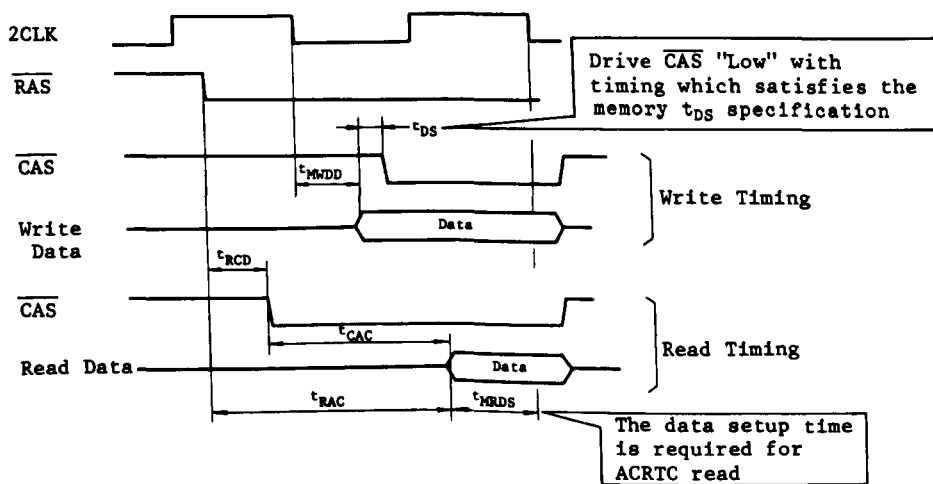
2CLK

$\overline{RAS}$

Drive $\overline{CAS}$ "Low" with timing which satisfies the memory $t_{DS}$ specification

$t_{DS}$

$\overline{CAS}$

$t_{MWDD}$

Write Timing

Write Data

Data

$t_{RCD}$

$\overline{CAS}$

$t_{CAC}$

Read Timing

Read Data

Data

$t_{RAC}$

$t_{MRDS}$

The data setup time is required for ACRTC read